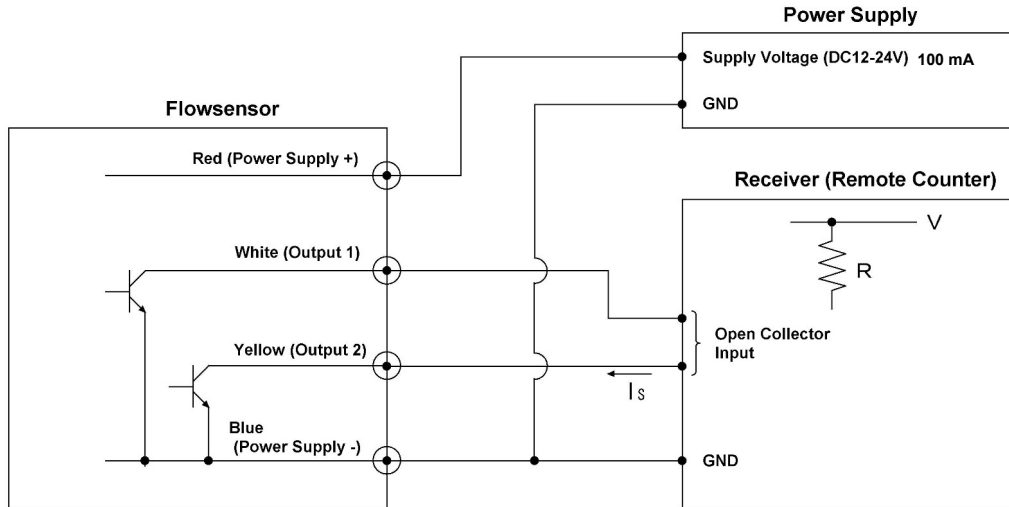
Power Supply

Supply Voltage (DC12-24V) 100 mA

GND

Flowsensor

Red (Power Supply +)

Receiver (Remote Counter)

V

White (Output 1)

R

Open Collector Input

Yellow (Output 2)

$I_S$

Blue (Power Supply -)

GND